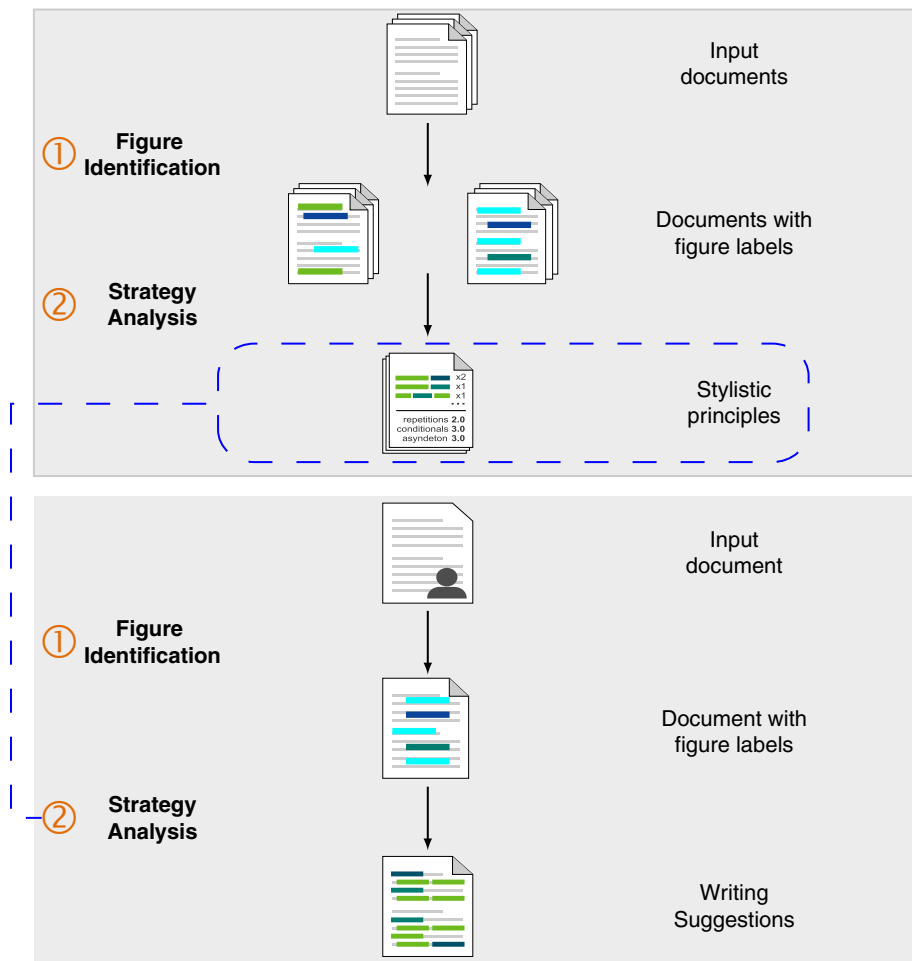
Input documents

① Figure Identification

Documents with figure labels

② Strategy Analysis

x2
x1
x1
...
repetitions 2.0
conditionals 3.0
asyndeton 3.0

Stylistic principles

Input document

① Figure Identification

Document with figure labels

② Strategy Analysis

Writing Suggestions